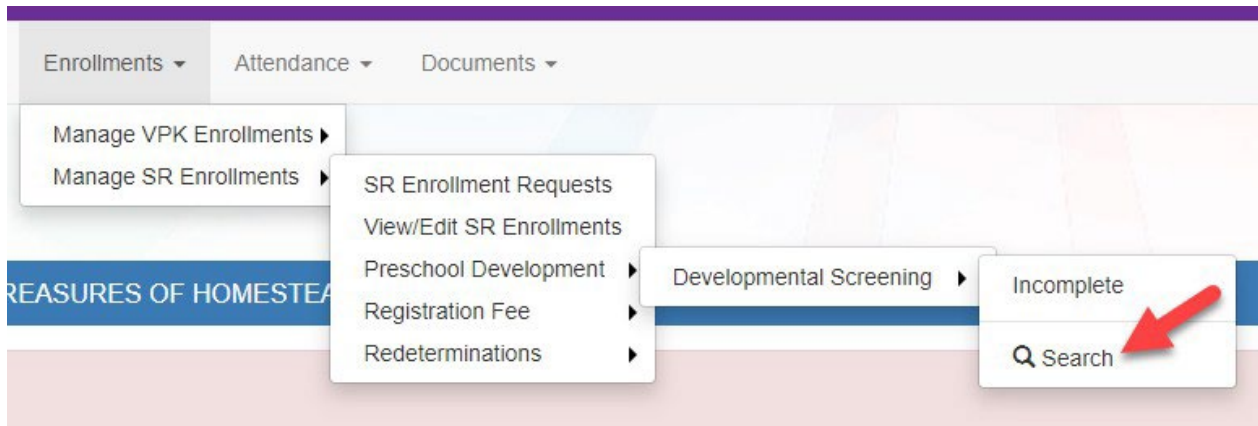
Enrollments ▾ Attendance ▾ Documents ▾

Manage VPK Enrollments ▸
Manage SR Enrollments ▸

SR Enrollment Requests
View/Edit SR Enrollments
Preschool Development ▸
Registration Fee ▸
Redeterminations ▸

Developmental Screening ▸

Incomplete
Search

REASURES OF HOMESTEA